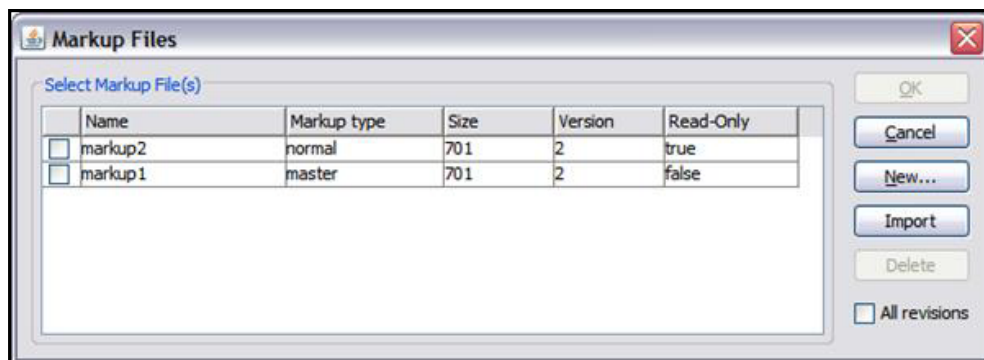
Markup Files

Select Markup File(s)

| | Name | Markup type | Size | Version | Read-Only |
|---|---|---|---|---|---|
| | markup2 | normal | 701 | 2 | true |
| | markup1 | master | 701 | 2 | false |

OK
Cancel
New...
Import
Delete
All revisions